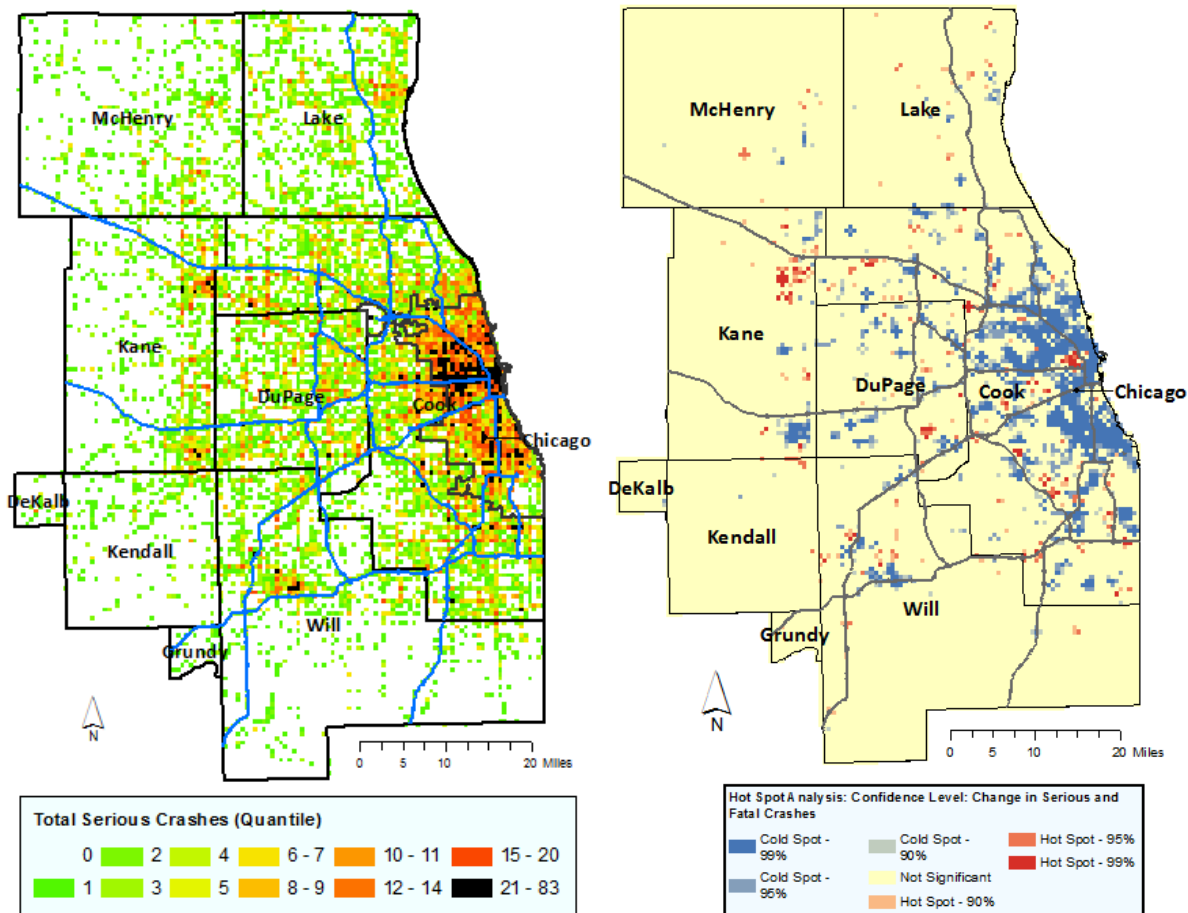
McHenry
Lake
Kane
DuPage
Cook
Chicago
DeKalb
Kendall
Will
Grundy
N
0 5 10 20 Miles

Total Serious Crashes (Quantile)

| 0 | 2 | 4 | 6 - 7 | 10 - 11 | 15 - 20 |
|---|---|---|---|---|---|
| 1 | 3 | 5 | 8 - 9 | 12 - 14 | 21 - 83 |

McHenry
Lake
Kane
DuPage
Cook
Chicago
DeKalb
Kendall
Will
Grundy
N
0 5 10 20 Miles

Hot SpotAnalysis: Confidence Level: Change in Serious and Fatal Crashes

Cold Spot - 99%
Cold Spot - 95%
Cold Spot - 90%
Not Significant
Hot Spot - 90%
Hot Spot - 95%
Hot Spot - 99%